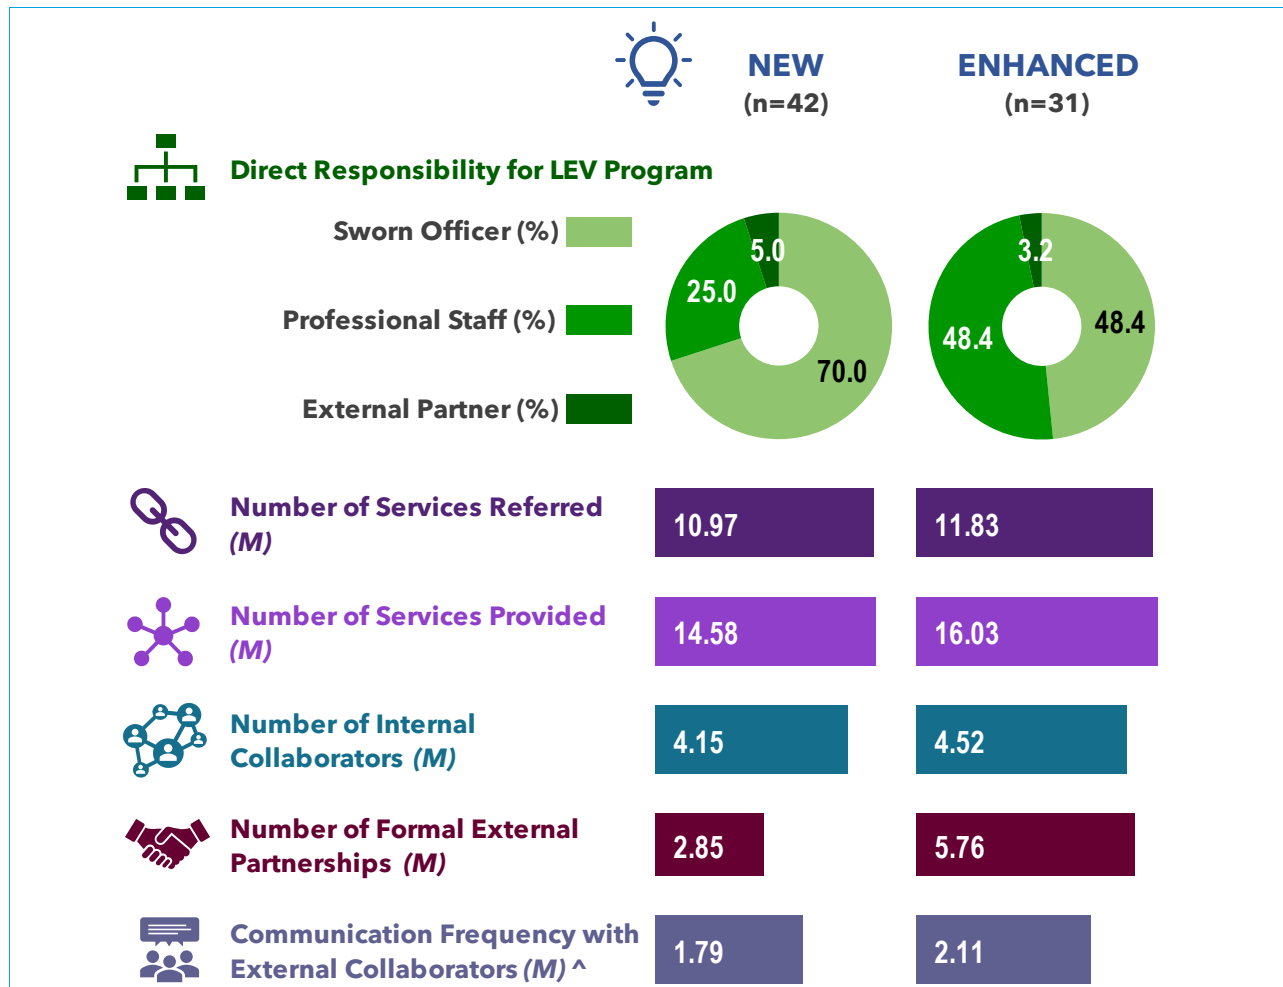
NEW
(n=42)

ENHANCED
(n=31)

Direct Responsibility for LEV Program

Sworn Officer (%)

Professional Staff (%)

External Partner (%)

5.0
25.0
70.0

3.2
48.4
48.4

Number of Services Referred (M)
10.97
11.83

Number of Services Provided (M)
14.58
16.03

Number of Internal Collaborators (M)
4.15
4.52

Number of Formal External Partnerships (M)
2.85
5.76

Communication Frequency with External Collaborators (M) ^
1.79
2.11